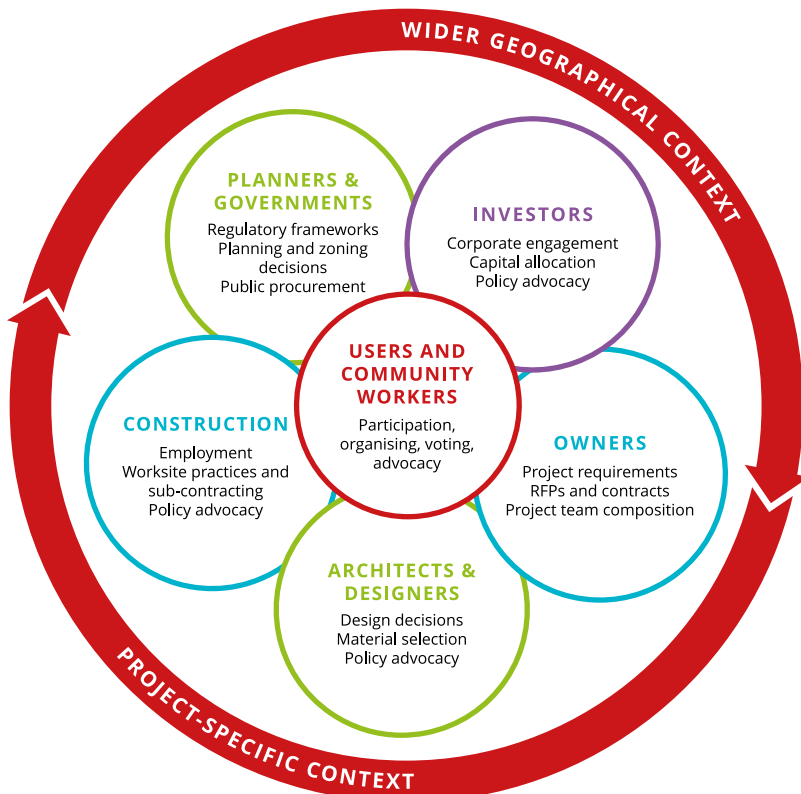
WIDER GEOGRAPHICAL CONTEXT

PLANNERS & GOVERNMENTS
Regulatory frameworks
Planning and zoning decisions
Public procurement

INVESTORS
Corporate engagement
Capital allocation
Policy advocacy

USERS AND COMMUNITY WORKERS
Participation, organising, voting, advocacy

CONSTRUCTION
Employment
Worksite practices and sub-contracting
Policy advocacy

OWNERS
Project requirements
RFPs and contracts
Project team composition

ARCHITECTS & DESIGNERS
Design decisions
Material selection
Policy advocacy

PROJECT-SPECIFIC CONTEXT